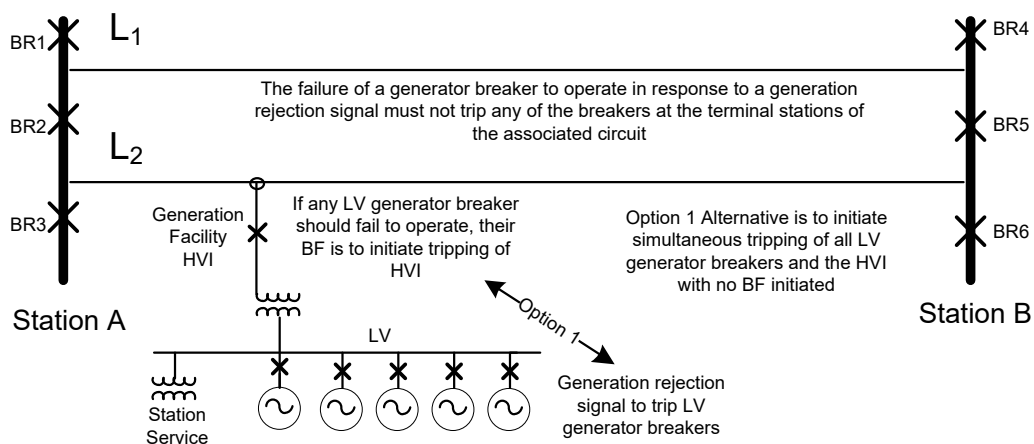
BR1

$L_1$

BR4

The failure of a generator breaker to operate in response to a generation rejection signal must not trip any of the breakers at the terminal stations of the associated circuit

BR2

BR5

$L_2$

BR3

Generation Facility HVI

If any LV generator breaker should fail to operate, their BF is to initiate tripping of HVI

Option 1 Alternative is to initiate simultaneous tripping of all LV generator breakers and the HVI with no BF initiated

BR6

Station A

Option 1

Station B

LV

Station Service

Generation rejection signal to trip LV generator breakers